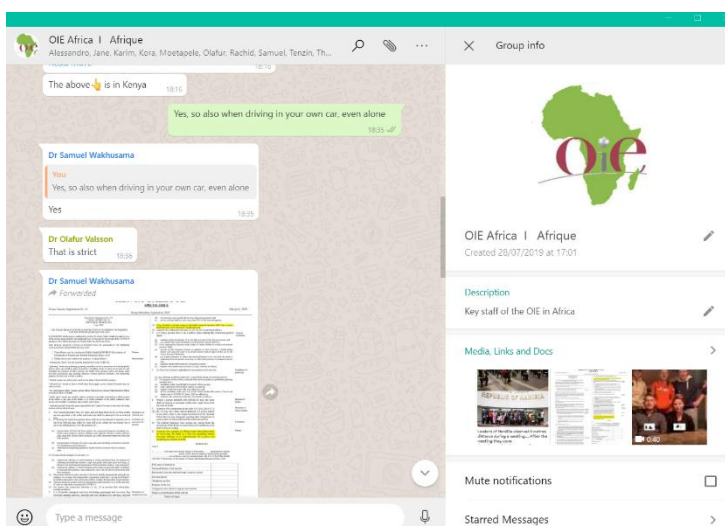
OIE Africa I Afrique
Alessandro, Jane, Karim, Kora, Moetapele, Olafur, Rachid, Samuel, Tenzin, Th...

18:16

The above👆is in Kenya
18:16

Yes, so also when driving in your own car, even alone
18:35

Dr Samuel Wakhusama
You
Yes, so also when driving in your own car, even alone
Yes
18:35

Dr Olafur Valsson
That is strict
18:36

Dr Samuel Wakhusama
Forwarded

Type a message

Group info

OIE Africa I Afrique
Created 28/07/2019 at 17:01

Description
Key staff of the OIE in Africa

Media, Links and Docs

REPUBLIC OF NAMIBIA

0:40

Mute notifications

Starred Messages